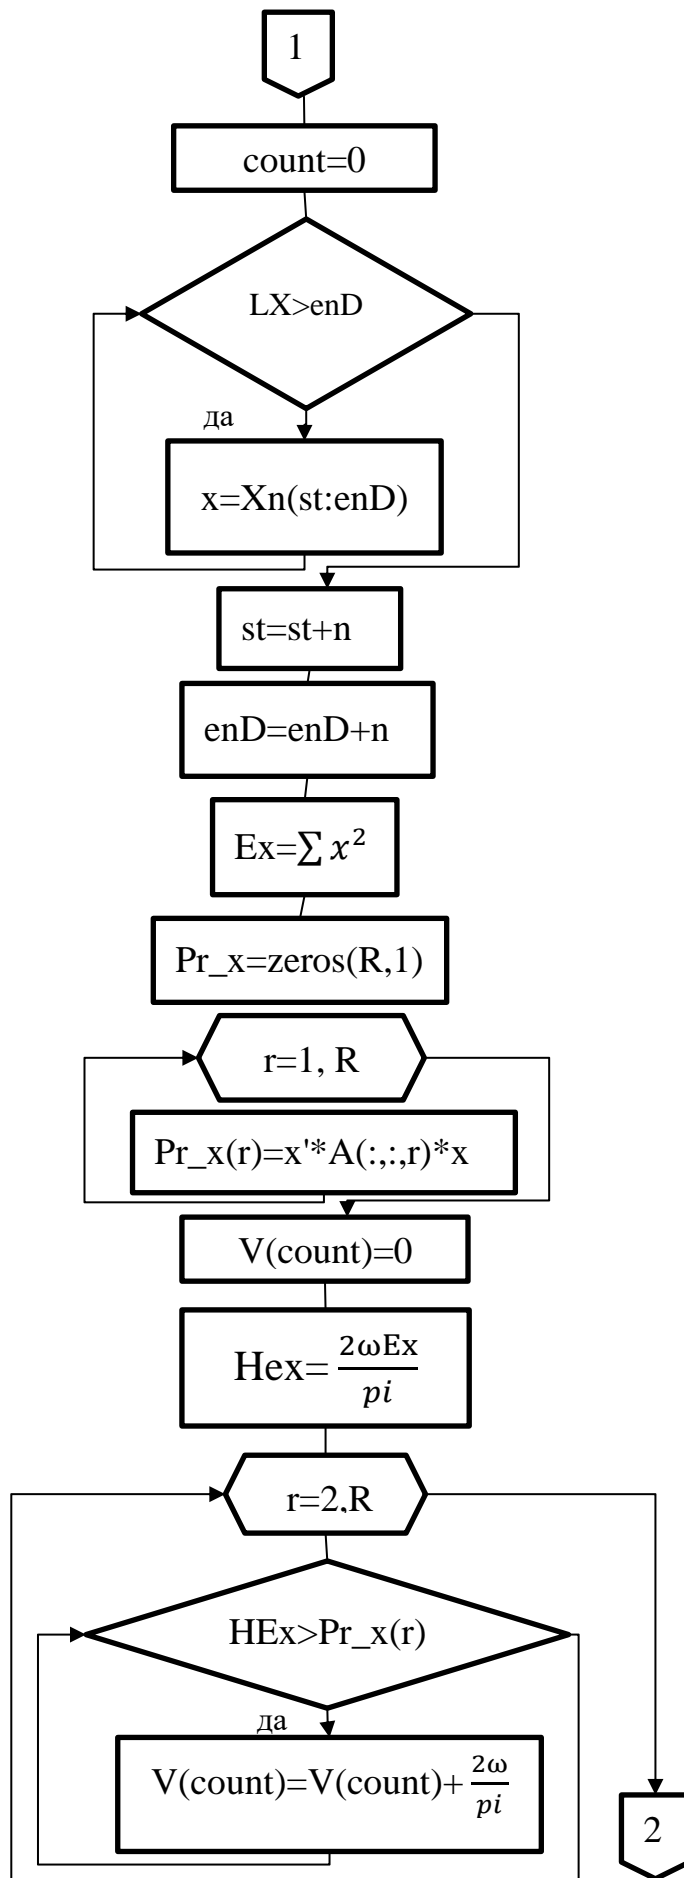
1

count=0

LX>enD

да

x=Xn(st:enD)

st=st+n

enD=enD+n

Ex=$\sum x^2$

Pr_x=zeros(R,1)

r=1, R

Pr_x(r)=x'*A(:,:,r)*x

V(count)=0

Hex=$\frac{2\omega Ex}{pi}$

r=2,R

HEx>Pr_x(r)

да

V(count)=V(count)+$\frac{2\omega}{pi}$

2